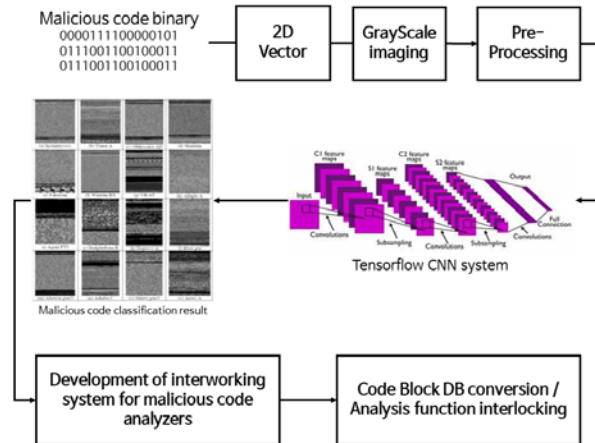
Malicious code binary
0000111100000101
011100110010001​1
0111001100100011

2D Vector

GrayScale imaging

Pre-Processing

C1 feature maps

S1 feature maps

C2 feature maps

S2 feature maps

Output

Input

Convolutions

Subsampling

Convolutions

Subsampling

Convolutions

Full Connection

Tensorflow CNN system

Malicious code classification result

Development of interworking system for malicious code analyzers

Code Block DB conversion / Analysis function interlocking